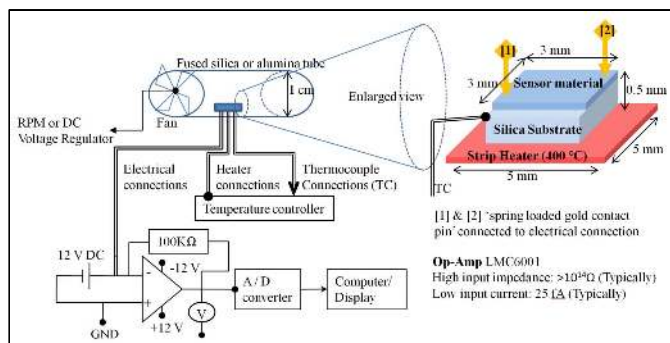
Fused silica or alumina tube

1 cm

Fan

RPM or DC Voltage Regulator

Enlarged view

[1]

[2]

3 mm

3 mm

Sensor material

0.5 mm

Silica Substrate

Strip Heater (400 °C)

5 mm

5 mm

TC

Electrical connections

Heater connections

Thermocouple Connections (TC)

Temperature controller

[1] & [2] 'spring loaded gold contact pin' connected to electrical connection

12 V DC

100KΩ

-12 V

A / D converter

Computer/ Display

V

GND

+12 V

Op-Amp LMC6001

High input impedance: >$10^{14}$Ω (Typically)

Low input current: 25 fA (Typically)